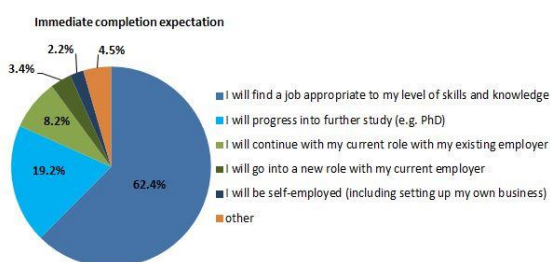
Immediate completion expectation

2.2%
4.5%
3.4%
8.2%
19.2%
62.4%

I will find a job appropriate to my level of skills and knowledge
I will progress into further study (e.g. PhD)
I will continue with my current role with my existing employer
I will go into a new role with my current employer
I will be self-employed (including setting up my own business)
other